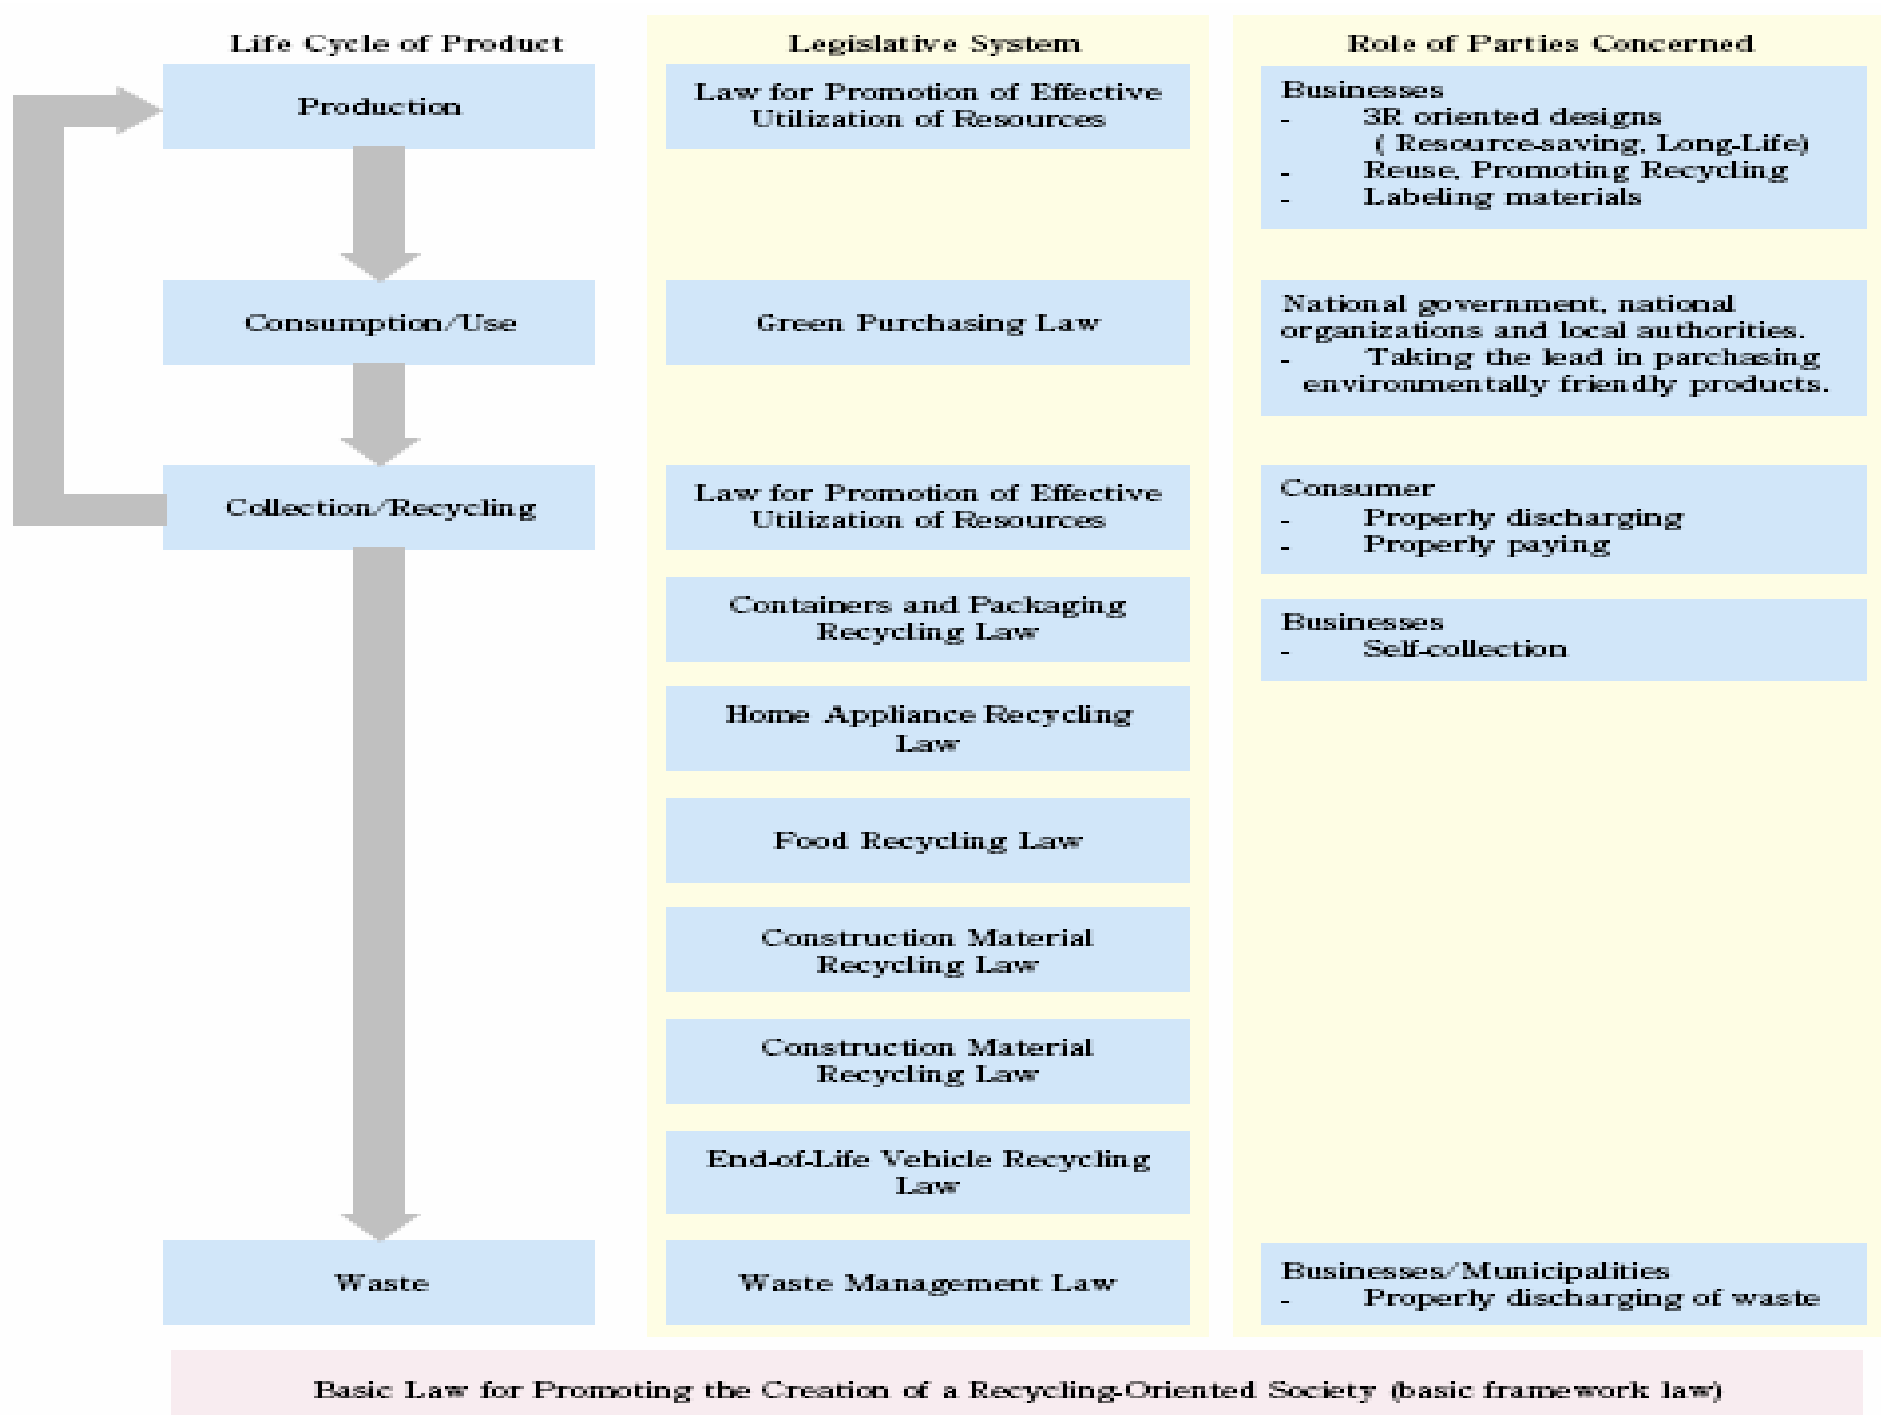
Life Cycle of Product

Production

Consumption/Use

Collection/Recycling

Waste

Legislative System

Law for Promotion of Effective Utilization of Resources

Green Purchasing Law

Law for Promotion of Effective Utilization of Resources

Containers and Packaging Recycling Law

Home Appliance Recycling Law

Food Recycling Law

Construction Material Recycling Law

Construction Material Recycling Law

End-of-Life Vehicle Recycling Law

Waste Management Law

Role of Parties Concerned

Businesses
- 3R oriented designs ( Resource-saving, Long-Life)
- Reuse, Promoting Recycling
- Labeling materials

National government, national organizations and local authorities.
- Taking the lead in parchasing environmentally friendly products.

Consumer
- Properly discharging
- Properly paying

Businesses
- Self-collection

Businesses/Municipalities
- Properly discharging of waste

Basic Law for Promoting the Creation of a Recycling-Oriented Society (basic framework law)